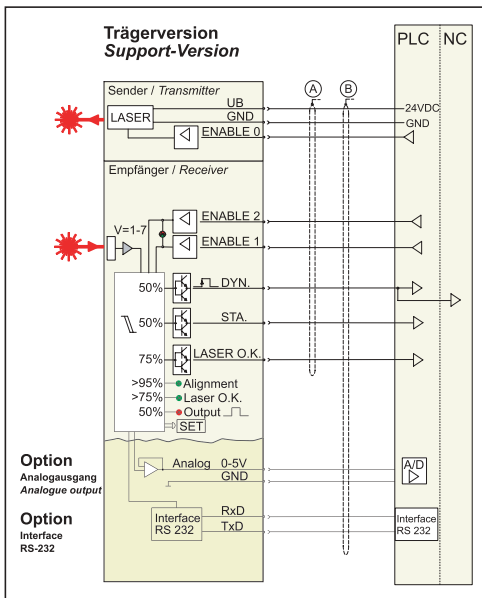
Trägerversion
*Support-Version*

PLC NC

Sender / *Transmitter*

LASER

UB

GND

ENABLE 0

A

B

24VDC

GND

Empfänger / *Receiver*

ENABLE 2

V=1-7

ENABLE 1

50%

DYN.

50%

STA.

75%

LASER O.K.

>95% Alignment

>75% Laser O.K.

50% Output

SET

Option
Analogausgang
*Analogue output*

Analog 0-5V

GND

A/D

Option
Interface
RS-232

Interface RS 232

RxD

TxD

Interface RS 232